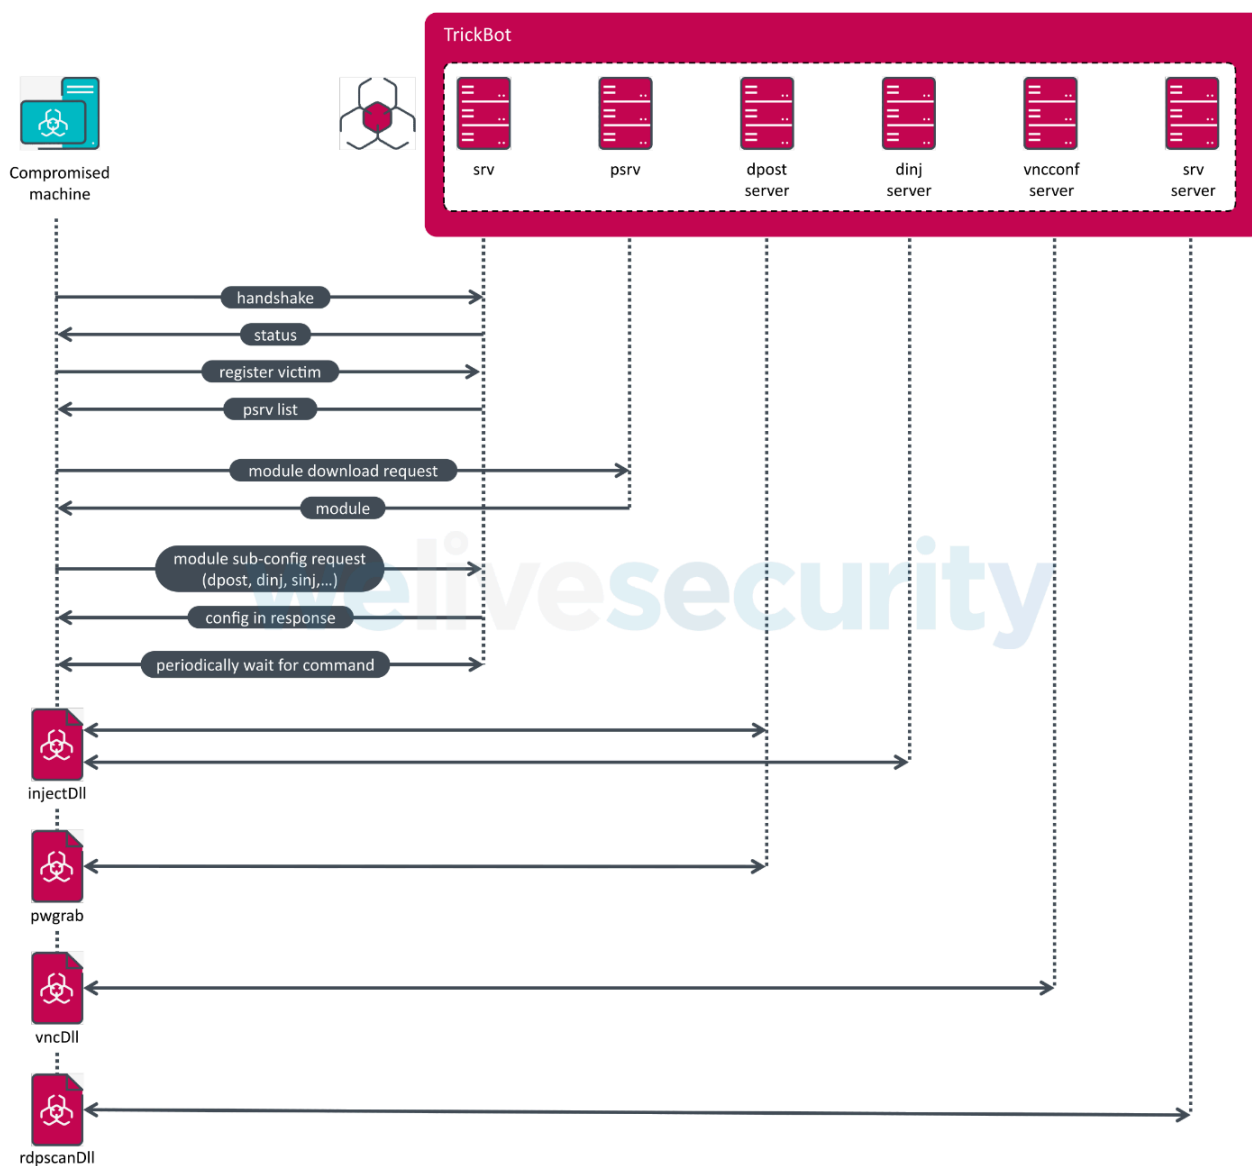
Compromised machine

TrickBot

srv

psrv

dpost server

dinj server

vncconf server

srv server

handshake

status

register victim

psrv list

module download request

module

module sub-config request (dpost, dinj, sinj,...)

config in response

periodically wait for command

welivesecurity

injectDll

pwgrab

vncDll

rdpscanDll